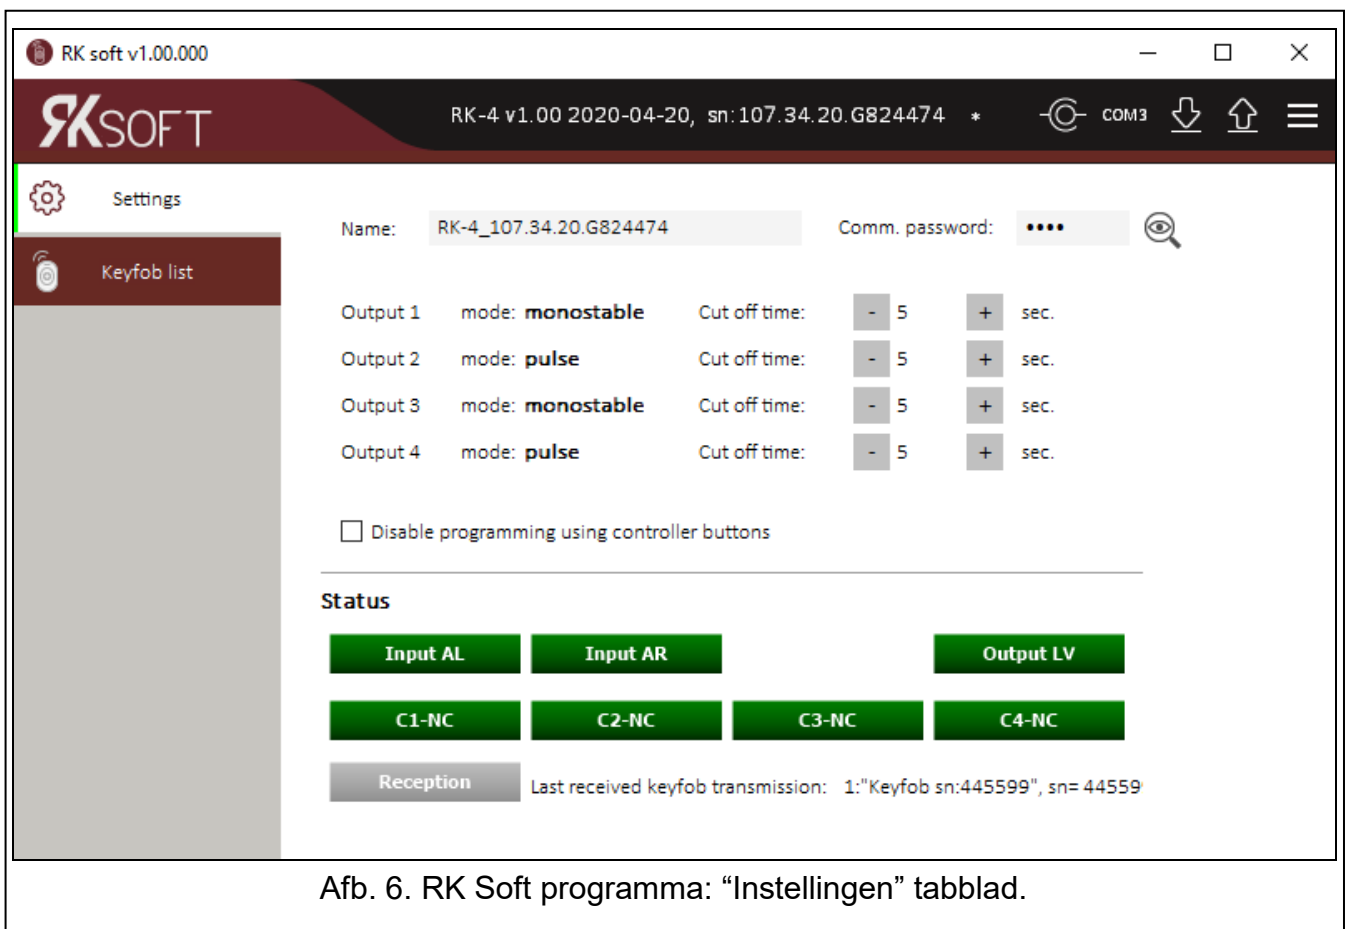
RK soft v1.00.000

RKSOFT

RK-4 v1.00 2020-04-20, sn:107.34.20.G824474 *

COM3

Settings

Keyfob list

Name: RK-4_107.34.20.G824474

Comm. password: ••••

Output 1 mode: **monostable** Cut off time: - 5 + sec.

Output 2 mode: **pulse** Cut off time: - 5 + sec.

Output 3 mode: **monostable** Cut off time: - 5 + sec.

Output 4 mode: **pulse** Cut off time: - 5 + sec.

Disable programming using controller buttons

Status

Input AL

Input AR

Output LV

C1-NC

C2-NC

C3-NC

C4-NC

Reception

Last received keyfob transmission: 1:"Keyfob sn:445599", sn= 44559

Afb. 6. RK Soft programma: “Instellingen” tabblad.